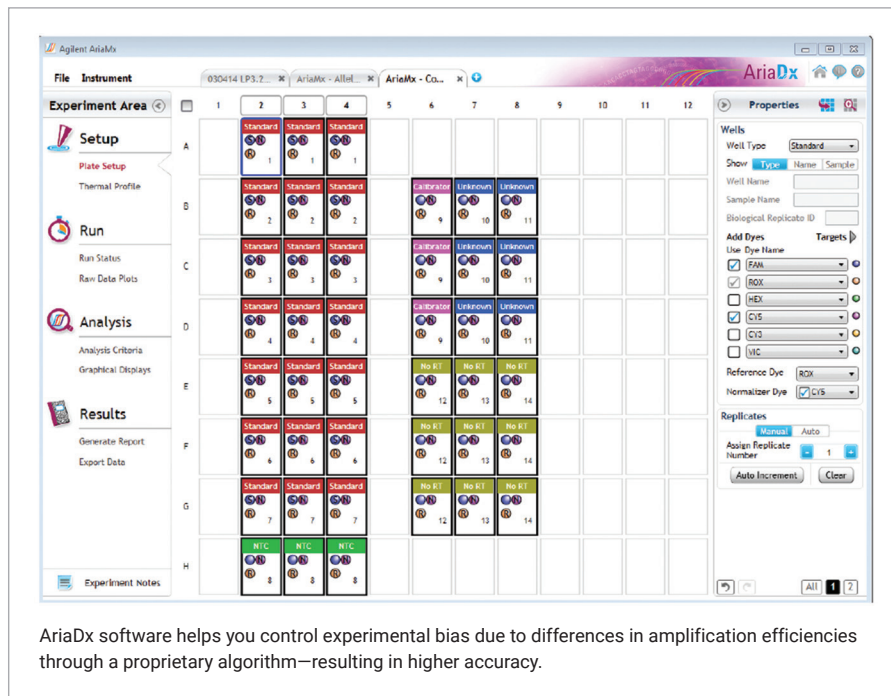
Agilent AriaMx

File Instrument

030414 LP3.? × AriaMx - Allel... × AriaMx - Co... ×

AriaDx

Experiment Area

Setup
Plate Setup
Thermal Profile

Run
Run Status
Raw Data Plots

Analysis
Analysis Criteria
Graphical Displays

Results
Generate Report
Export Data

Experiment Notes

| | 1 | 2 | 3 | 4 | 5 | 6 | 7 | 8 | 9 | 10 | 11 | 12 |
|---|---|---|---|---|---|---|---|---|---|---|---|---|
| A | | Standard 1 | Standard 1 | Standard 1 | | | | | | | | |
| B | | Standard 2 | Standard 2 | Standard 2 | | Calibrator 9 | Unknown 10 | Unknown 11 | | | | |
| C | | Standard 3 | Standard 3 | Standard 3 | | Calibrator 9 | Unknown 10 | Unknown 11 | | | | |
| D | | Standard 4 | Standard 4 | Standard 4 | | Calibrator 9 | Unknown 10 | Unknown 11 | | | | |
| E | | Standard 5 | Standard 5 | Standard 5 | | No RT 12 | No RT 13 | No RT 14 | | | | |
| F | | Standard 6 | Standard 6 | Standard 6 | | No RT 12 | No RT 13 | No RT 14 | | | | |
| G | | Standard 7 | Standard 7 | Standard 7 | | No RT 12 | No RT 13 | No RT 14 | | | | |
| H | | NTC 8 | NTC 8 | NTC 8 | | | | | | | | |

Properties

Wells
Well Type Standard
Show Type Name Sample
Well Name
Sample Name
Biological Replicate ID
Add Dyes Targets
Use Dye Name
FAM
ROX
HEX
CY5
CY3
VIC
Reference Dye ROX
Normalizer Dye CY5

Replicates
Manual Auto
Assign Replicate Number 1
Auto Increment Clear

All 1 2

AriaDx software helps you control experimental bias due to differences in amplification efficiencies through a proprietary algorithm—resulting in higher accuracy.